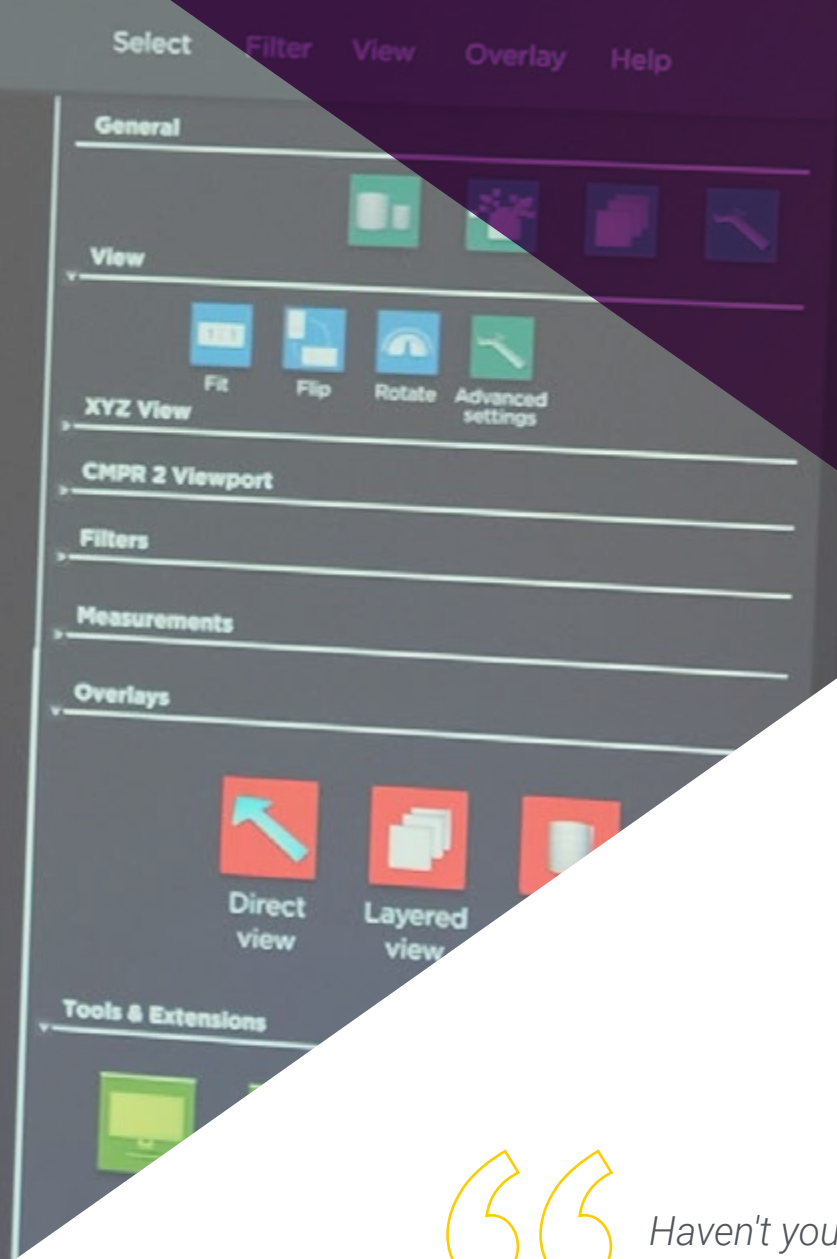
Select Filter View Overlay Help

General

View

Fit Flip Rotate Advanced settings

XYZ View

CMPR 2 Viewport

Filters

Measurements

Overlays

Direct view

Layered view

Tools & Extensions

Haven't you